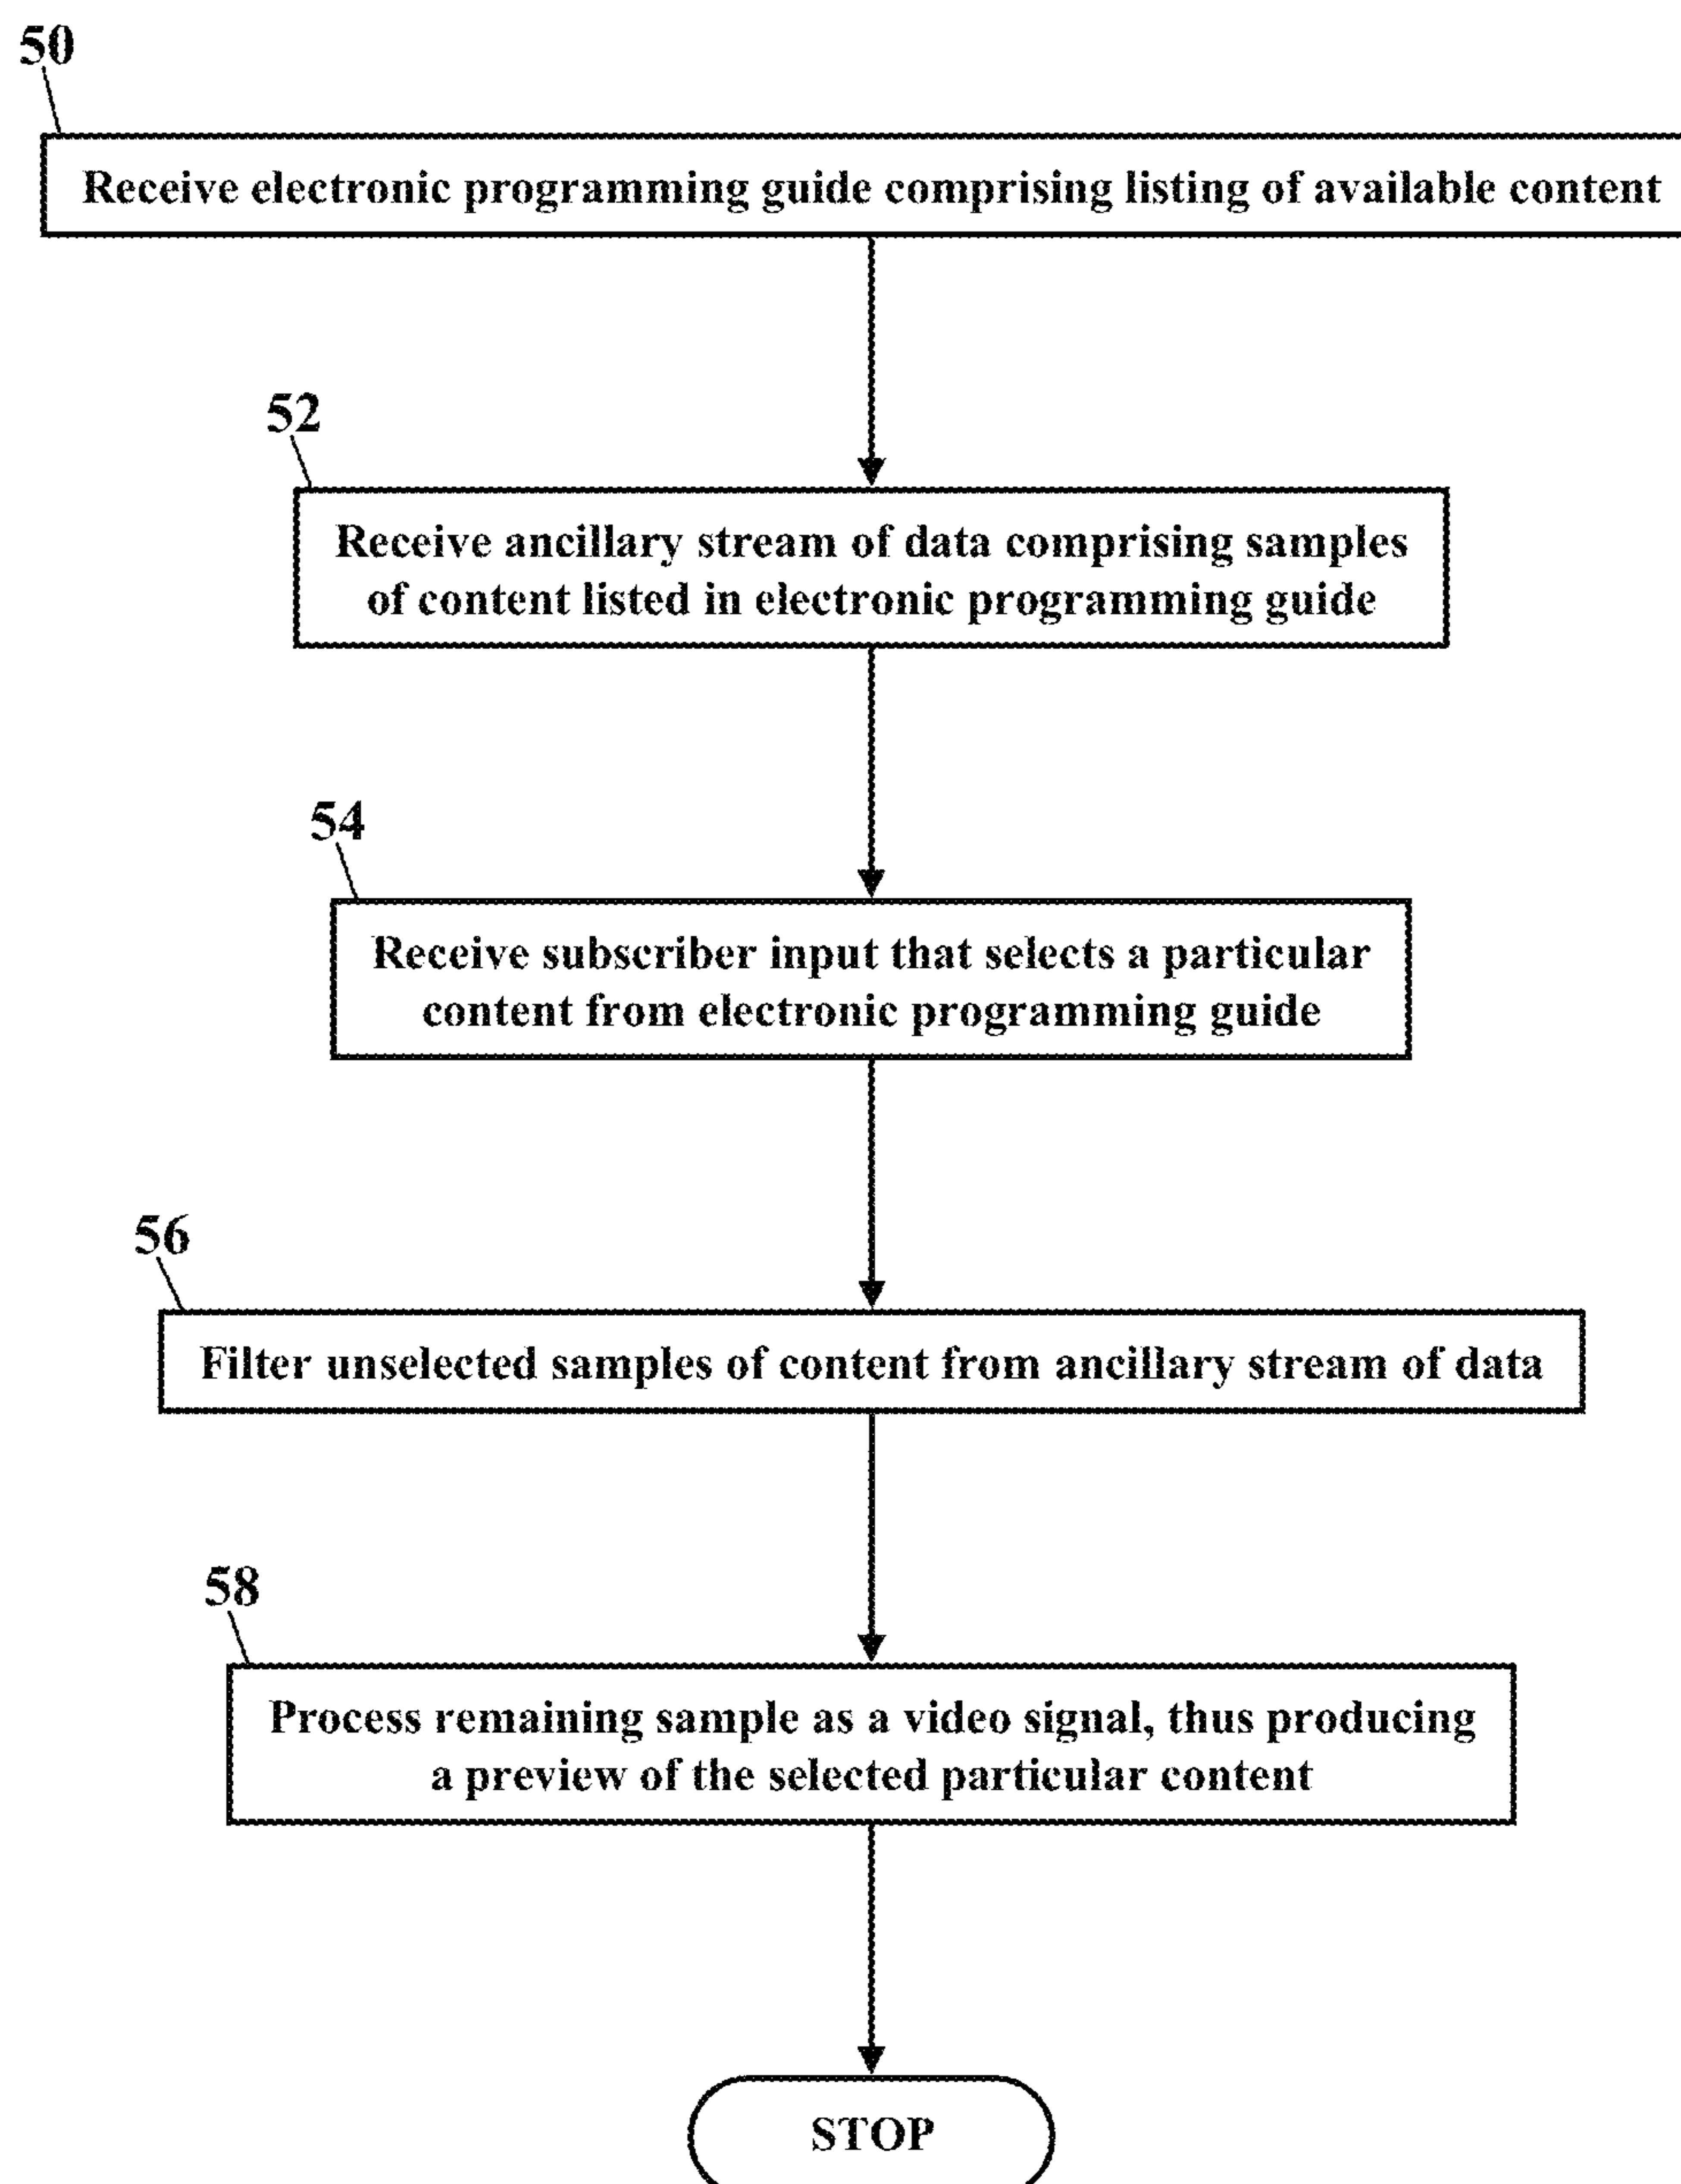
50

Receive electronic programming guide comprising listing of available content

52

Receive ancillary stream of data comprising samples of content listed in electronic programming guide

54

Receive subscriber input that selects a particular content from electronic programming guide

56

Filter unselected samples of content from ancillary stream of data

58

Process remaining sample as a video signal, thus producing a preview of the selected particular content

STOP